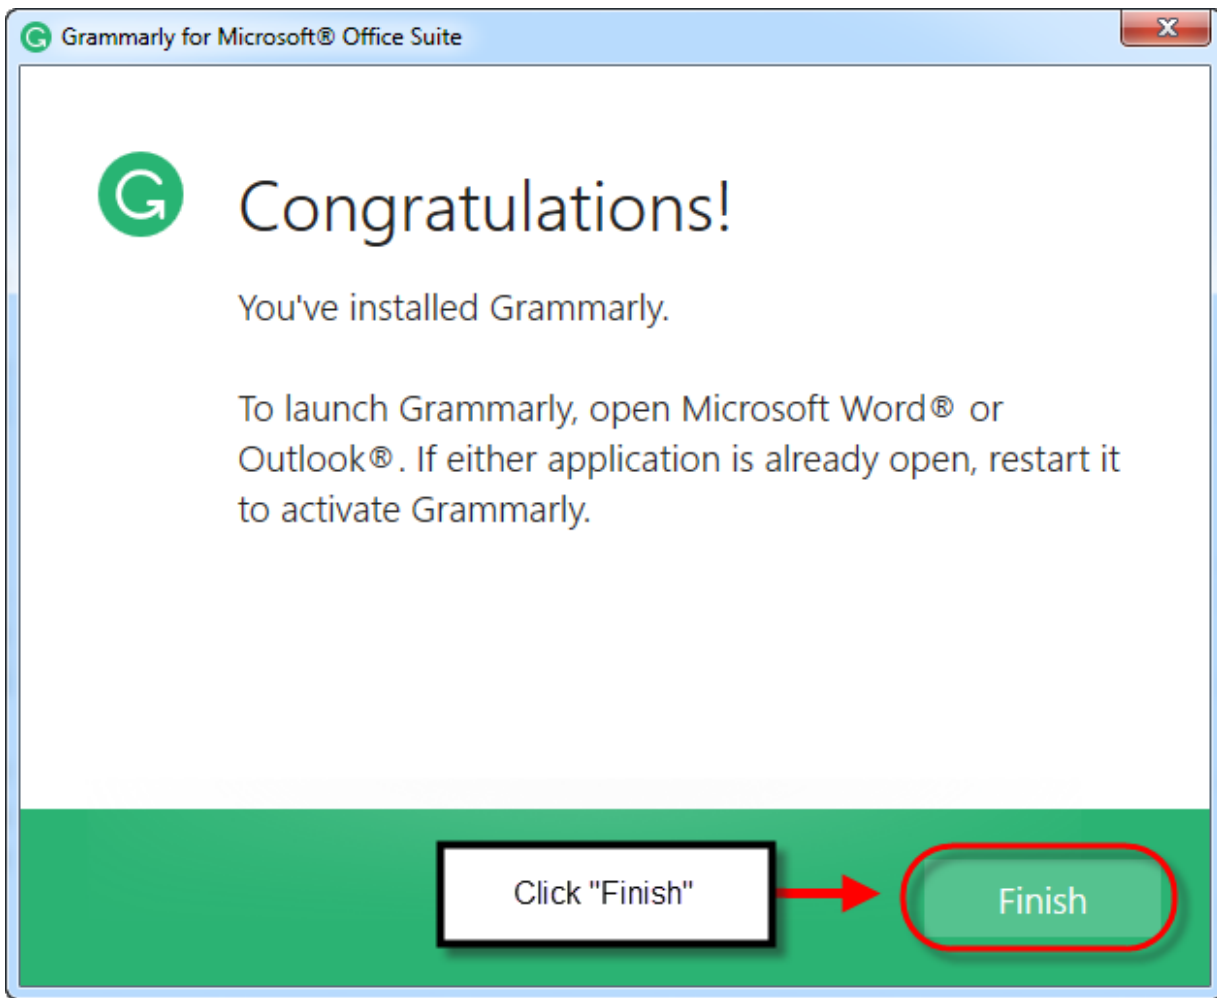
Grammarly for Microsoft® Office Suite

Congratulations!

You've installed Grammarly.

To launch Grammarly, open Microsoft Word® or Outlook®. If either application is already open, restart it to activate Grammarly.

Click "Finish"

Finish